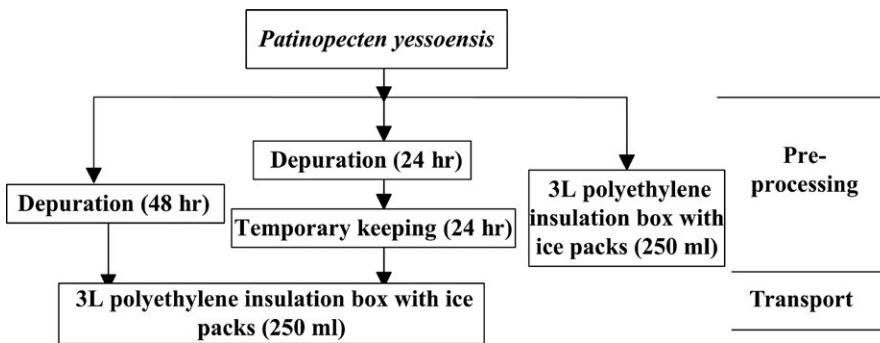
Patinopecten yessoensis

Depuration (24 hr)

Depuration (48 hr)

Temporary keeping (24 hr)

3L polyethylene insulation box with ice packs (250 ml)

Pre-processing

3L polyethylene insulation box with ice packs (250 ml)

Transport